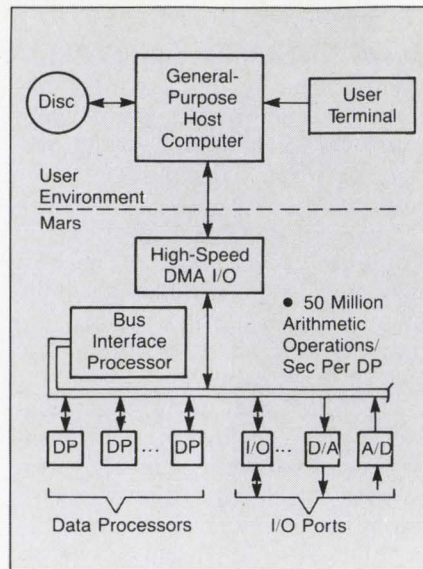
Disc

General-Purpose Host Computer

User Terminal

User Environment

Mars

High-Speed DMA I/O

● 50 Million Arithmetic Operations/ Sec Per DP

Bus Interface Processor

DP DP ... DP

I/O ... D/A A/D

Data Processors

I/O Ports